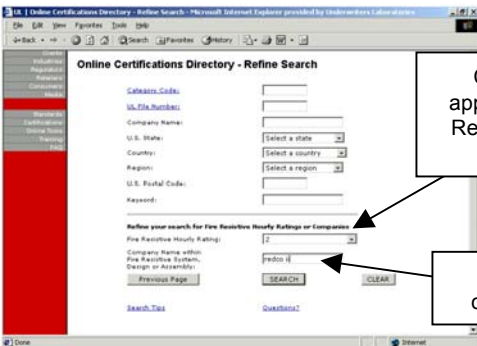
UL | Online Certifications Directory - Refine Search - Microsoft Internet Explorer provided by Underwriters Laboratories

File Edit View Favorites Tools Help

Back Search Favorites History

Online Certifications Directory - Refine Search

Category Code:

UL File Number:

Company Name:

U.S. State: Select a state

Country: Select a country

Region: Select a region

U.S. Postal Code:

Keyword:

Refine your search for Fire Resistive Hourly Ratings or Companies

Fire Resistive Hourly Rating: 2

Company Name within Fire Resistive System, Design or Assembly: redco s

Previous Page SEARCH CLEAR

Search Tips Questions?

C
app
Re

c

Done Internet